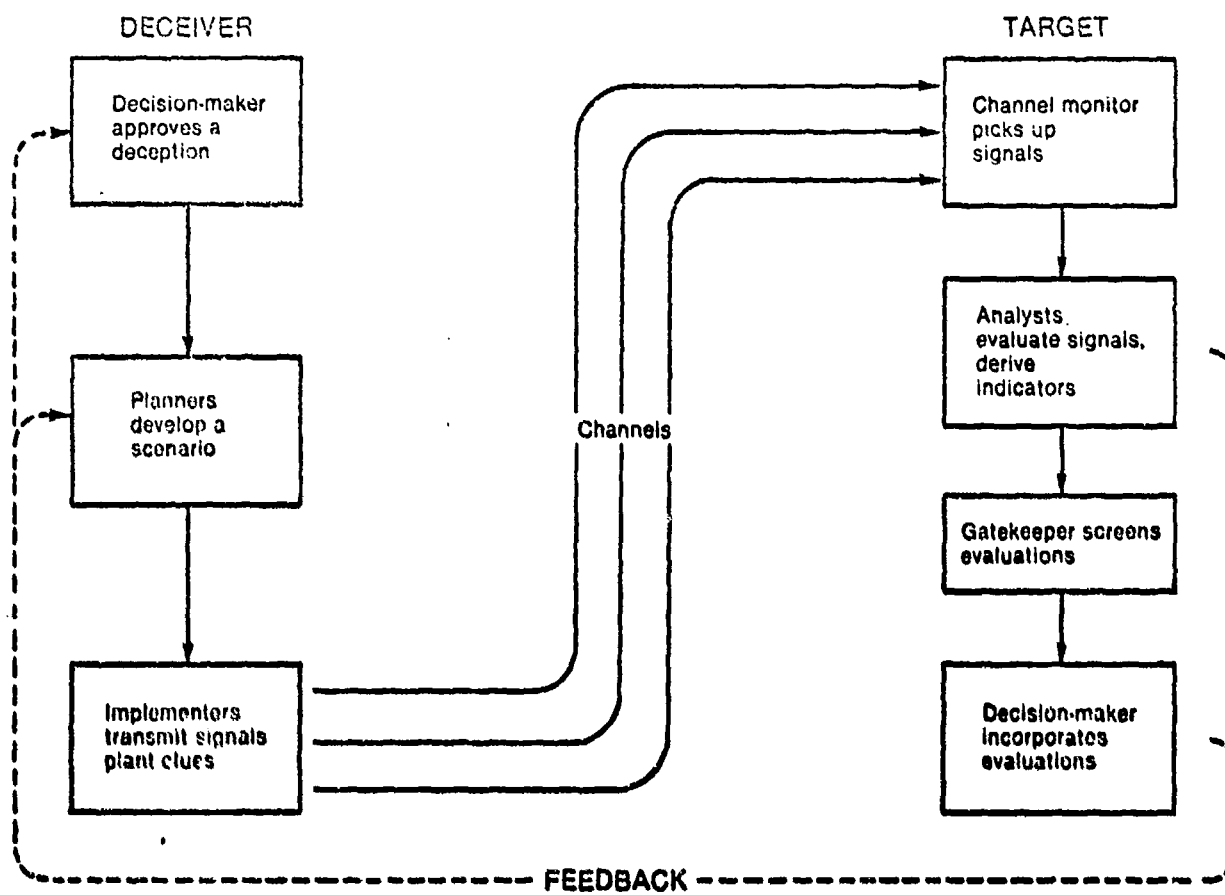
DECEIVER

TARGET

Decision-maker approves a deception

Planners develop a scenario

Implementers transmit signals plant clues

Channels

Channel monitor picks up signals

Analysts evaluate signals, derive indicators

Gatekeeper screens evaluations

Decision-maker incorporates evaluations

FEEDBACK